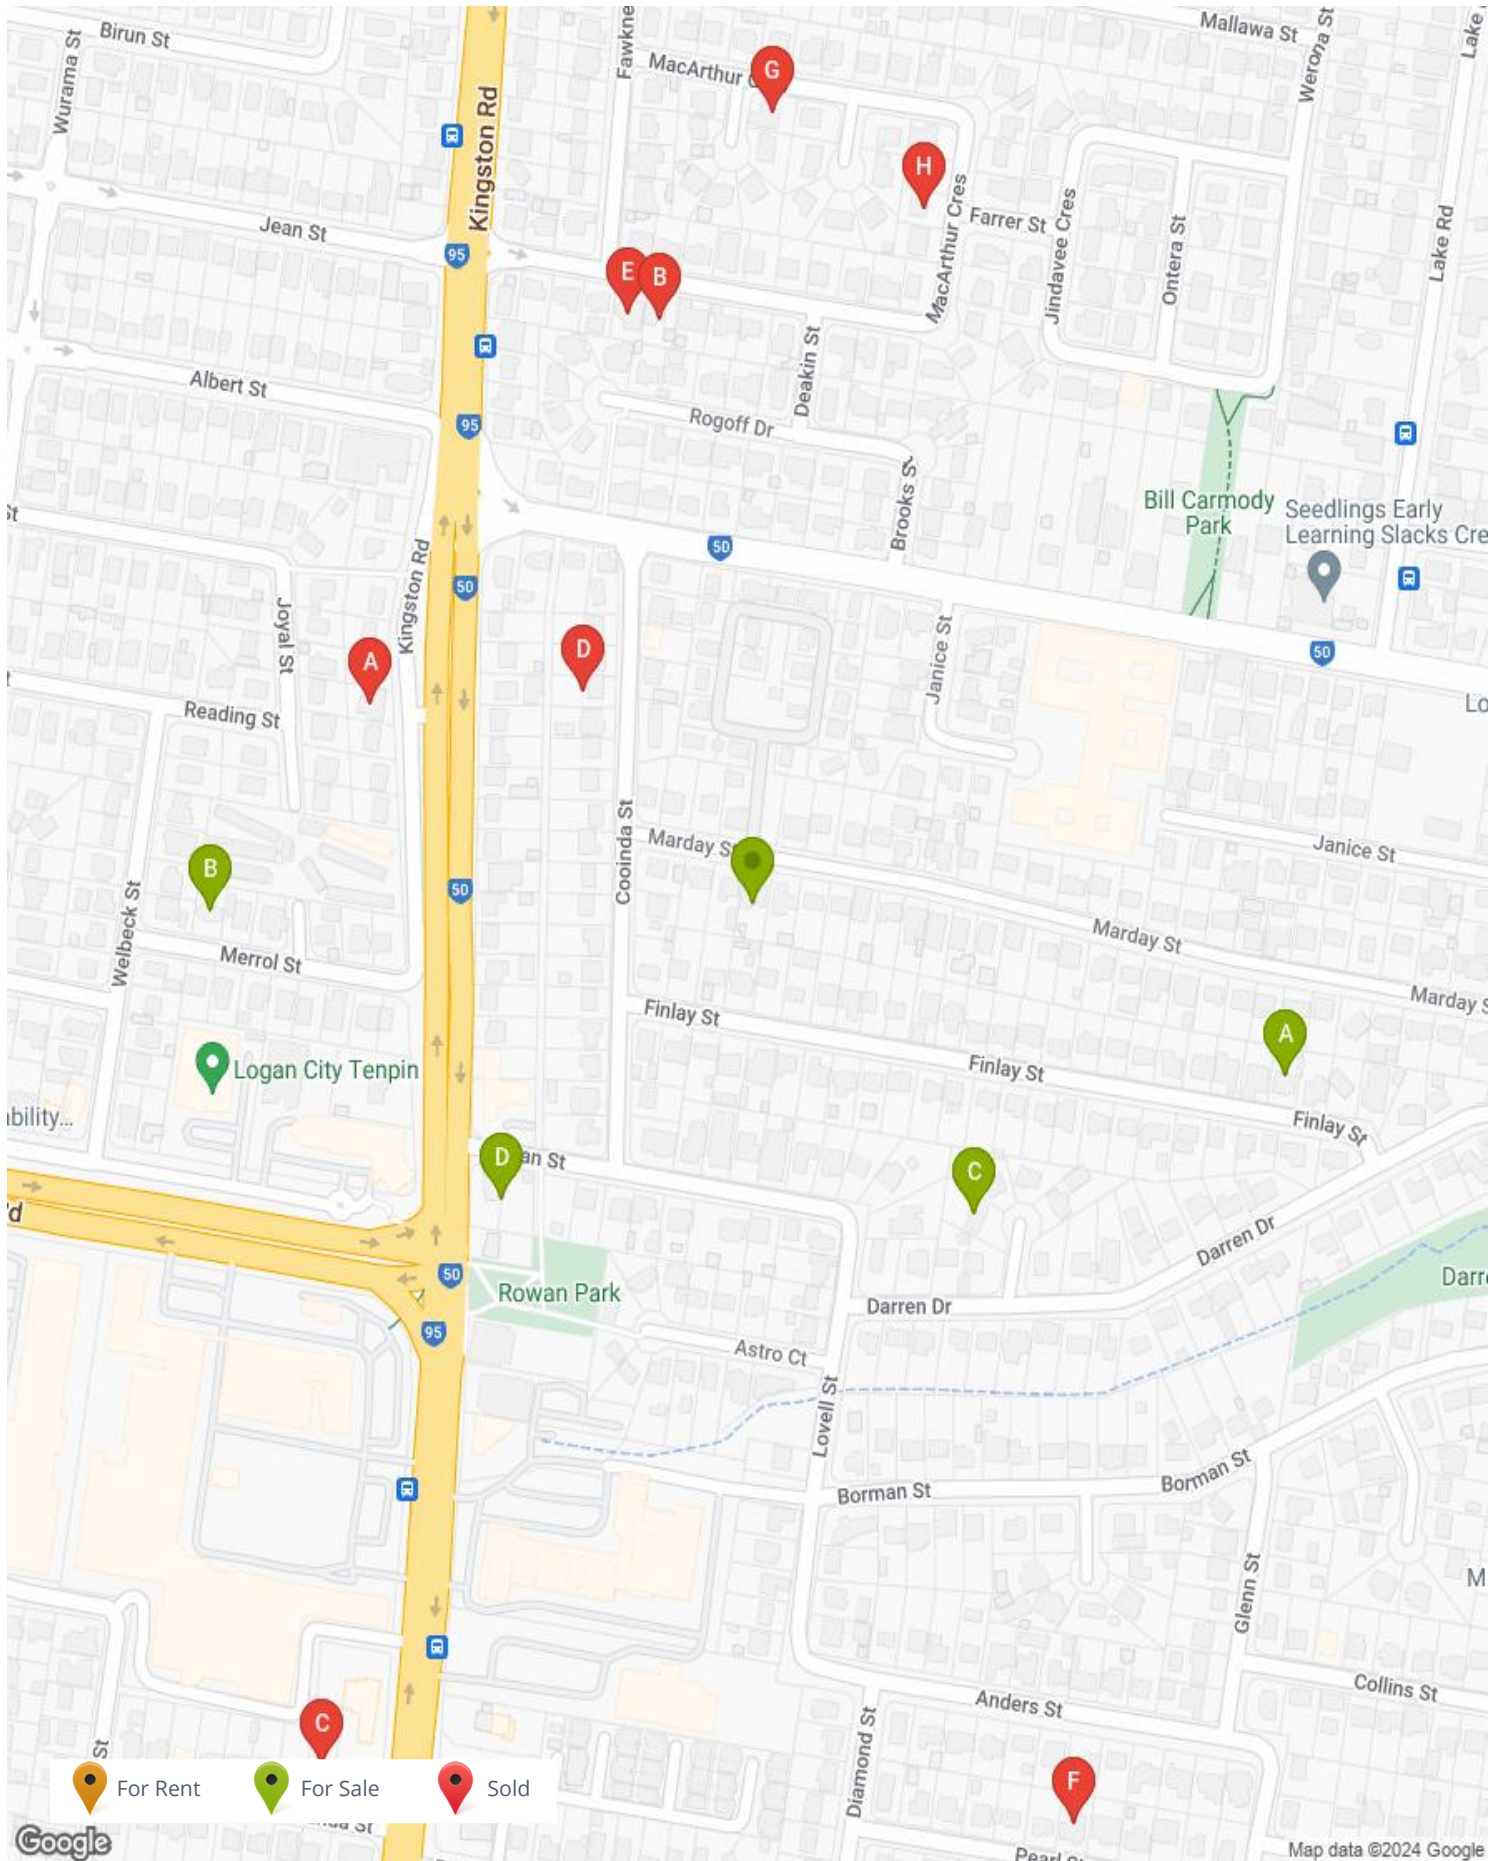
Birun St
Wurama St
Kingston Rd
Fawkne
MacArthur
G
Mallawa St
Werona St
Lake
H
Farrer St
MacArthur Cres
Jindavee Cres
Ontera St
Lake Rd
Jean St
95
E
B
Deakin St
Albert St
95
Rogoff Dr
Brooks St
Bill Carmody Park
Seedlings Early Learning Slacks Cre
50
Kingston Rd
50
Joyal St
A
D
Janice St
50
Lo
Reading St
Cooinda St
Marday St
Janice St
B
50
Welbeck St
Merrol St
Marday St
Marday S
Finlay St
A
Logan City Tenpin
Finlay St
ibility...
Finlay St
D
an St
C
Darren Dr
Rowan Park
50
Darren Dr
Darr
95
Astro Ct
Lovell St
Borman St
Borman St
M
Glenn St
Collins St
Anders St
C
Diamond St
F
For Rent
For Sale
Sold
Google
Map data ©2024 Google